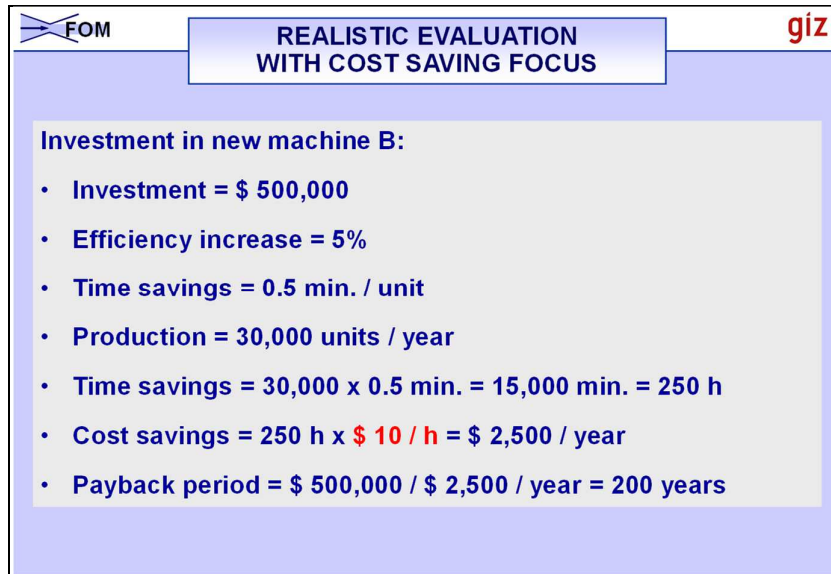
FOM

REALISTIC EVALUATION WITH COST SAVING FOCUS

giz

Investment in new machine B:

- Investment = \$ 500,000
- Efficiency increase = 5%
- Time savings = 0.5 min. / unit
- Production = 30,000 units / year
- Time savings = 30,000 x 0.5 min. = 15,000 min. = 250 h
- Cost savings = 250 h x \$ 10 / h = \$ 2,500 / year
- Payback period = \$ 500,000 / \$ 2,500 / year = 200 years